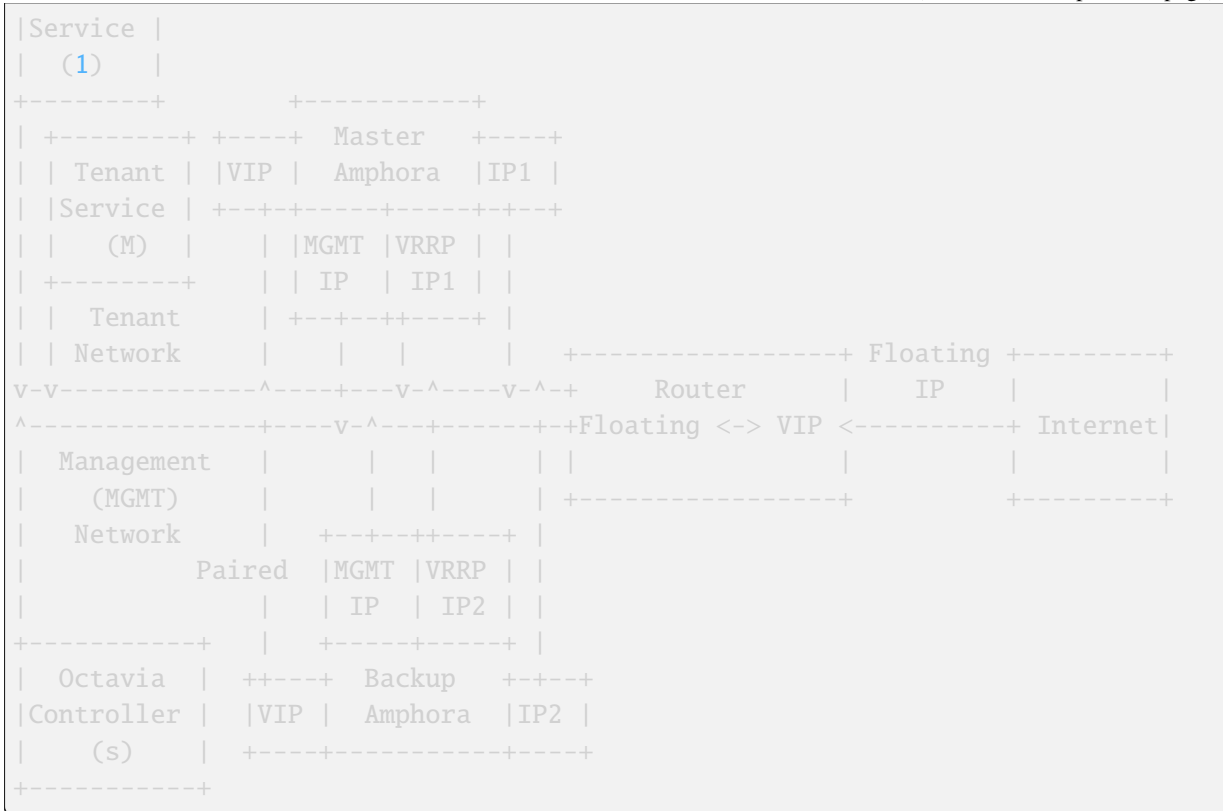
|Service |
|   (1)  |
+--------+         +-----------+
| +--------+ +----+  Master   +----+
| | Tenant | |VIP |  Amphora  |IP1 |
| |Service | +--+-+-----+-----+-+--+
| |   (M)  |    | |MGMT |VRRP | |
| +--------+    | | IP  | IP1 | |
| |  Tenant     | +--+--++----+ |
| | Network     |    |  |       |  +-----------------+ Floating +---------+
v-v-------------^----+---v-^----v-^-+     Router      |    IP    |         |
^---------------+----v-^---+------+-+Floating <-> VIP <----------+ Internet|
|  Management   |      |   |      | |                 |          |         |
|    (MGMT)     |      |   |      | +-----------------+          +---------+
|   Network     |   +--+--++----+ |
|          Paired   |MGMT |VRRP | |
|               |   | IP  | IP2 | |
+-----------+   |   +-----+-----+ |
|  Octavia  |  ++---+  Backup   +-+--+
|Controller |  |VIP |  Amphora  |IP2 |
|    (s)    |  +----+-----------+----+
+-----------+